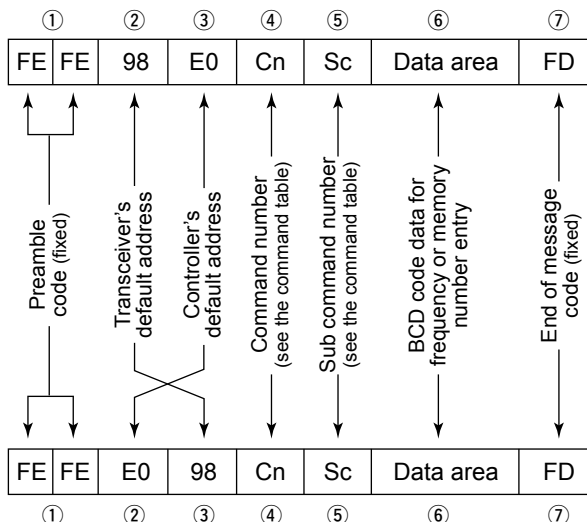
① ② ③ ④ ⑤ ⑥ ⑦

| FE | FE | 98 | E0 | Cn | Sc | Data area | FD |
|---|---|---|---|---|---|---|---|

Preamble code (fixed)

Transceiver's default address

Controller's default address

Command number (see the command table)

Sub command number (see the command table)

BCD code data for frequency or memory number entry

End of message code (fixed)

| FE | FE | E0 | 98 | Cn | Sc | Data area | FD |
|---|---|---|---|---|---|---|---|

① ② ③ ④ ⑤ ⑥ ⑦